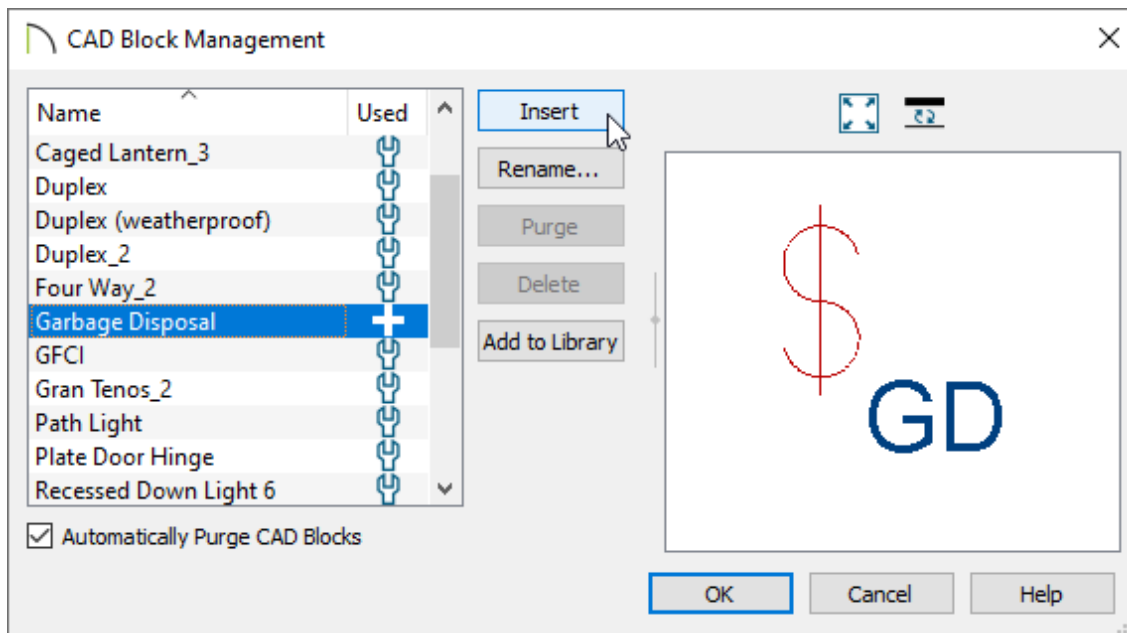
CAD Block Management

| Name | Used |
|---|---|
| Caged Lantern_3 | |
| Duplex | |
| Duplex (weatherproof) | |
| Duplex_2 | |
| Four Way_2 | |
| Garbage Disposal | |
| GFCI | |
| Gran Tenos_2 | |
| Path Light | |
| Plate Door Hinge | |
| Recessed Down Light 6 | |

Insert
Rename...
Purge
Delete
Add to Library

$
GD

Automatically Purge CAD Blocks

OK
Cancel
Help